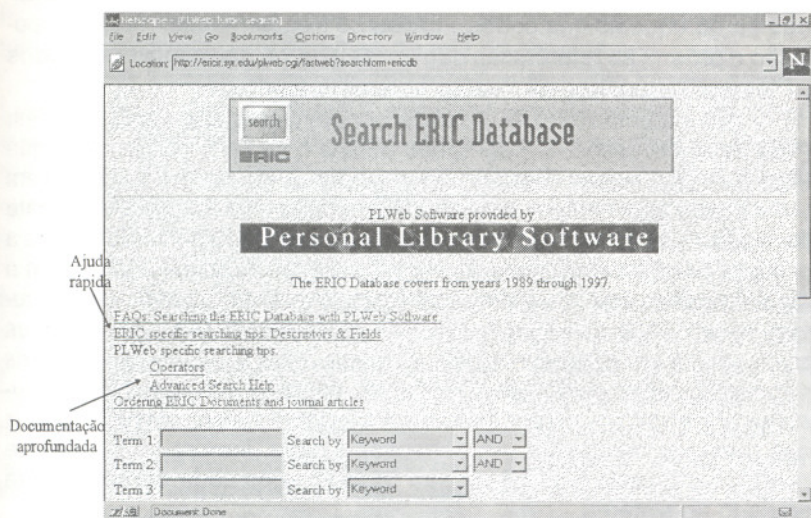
Netscape - [PLWeb Turbo Search]

File Edit View Go Bookmarks Options Directory Window Help

Location: http://ericir.syr.edu/plweb-cgi/fastweb?searchform+ericdb

search ERIC

Search ERIC Database

PLWeb Software provided by

Personal Library Software

The ERIC Database covers from years 1989 through 1997.

Ajuda rápida

FAQs: Searching the ERIC Database with PLWeb Software
ERIC specific searching tips: Descriptors & Fields
PLWeb specific searching tips.
Operators
Advanced Search Help
Ordering ERIC Documents and journal articles

Documentação aprofundada

Term 1: Search by Keyword AND
Term 2: Search by Keyword AND
Term 3: Search by Keyword

Document: Done